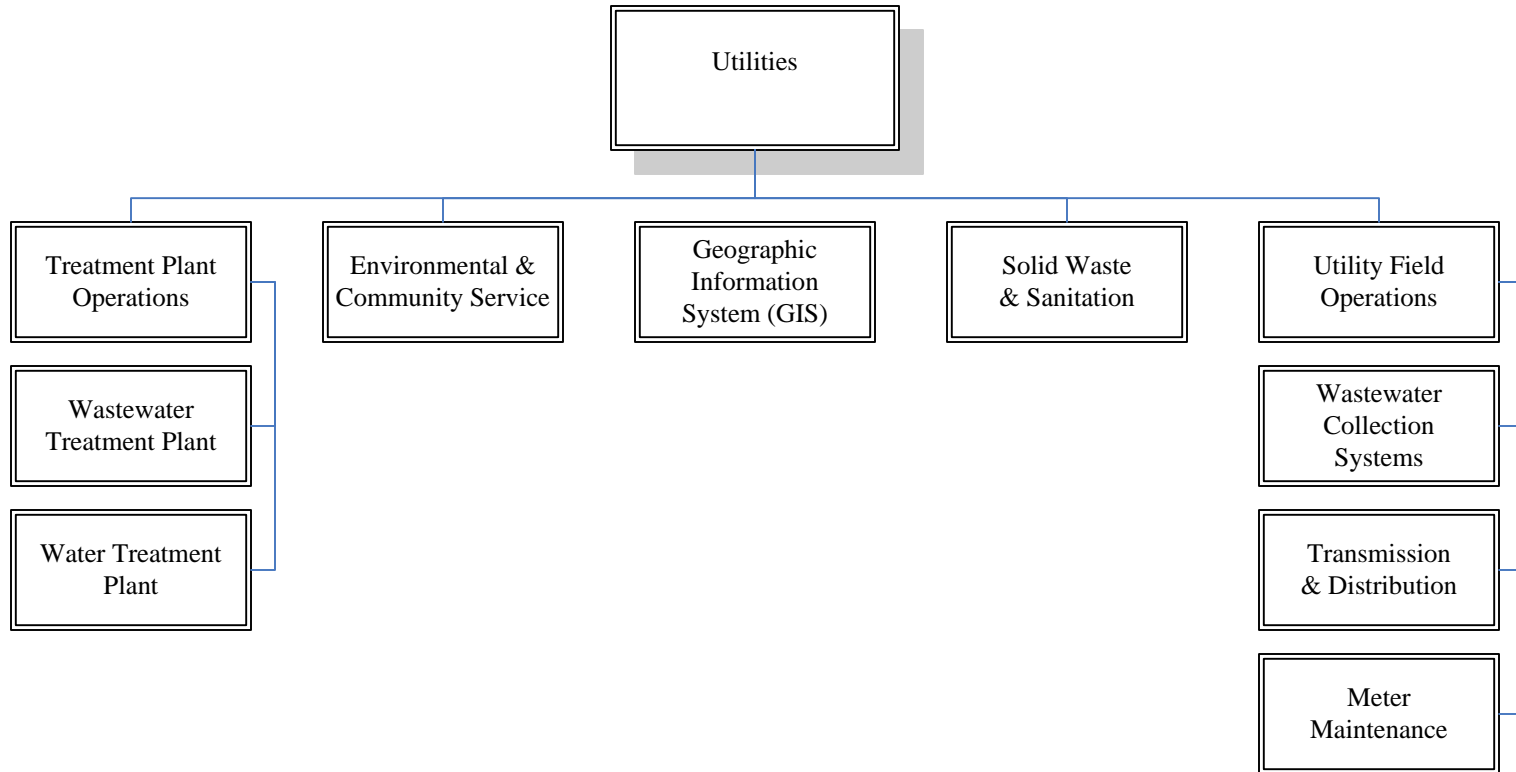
Utilities

Treatment Plant Operations

Wastewater Treatment Plant

Water Treatment Plant

Environmental & Community Service

Geographic Information System (GIS)

Solid Waste & Sanitation

Utility Field Operations

Wastewater Collection Systems

Transmission & Distribution

Meter Maintenance